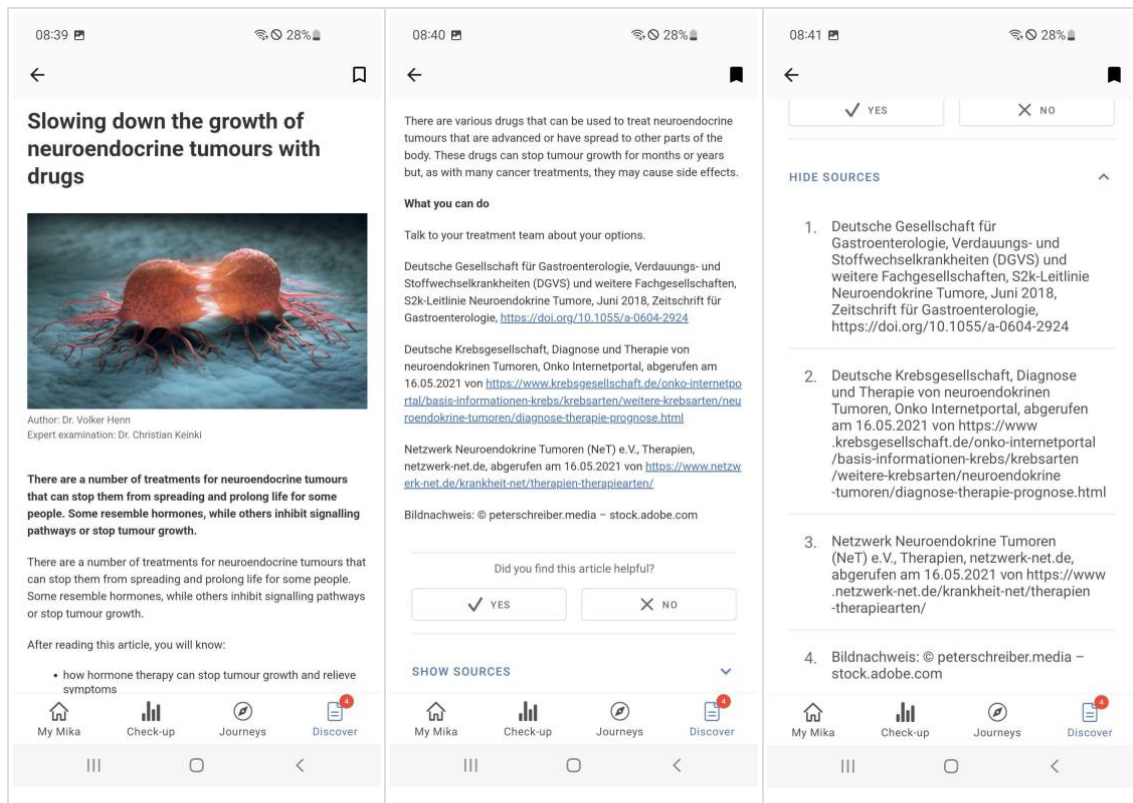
08:39

28%

Slowing down the growth of neuroendocrine tumours with drugs

Author: Dr. Volker Henn
Expert examination: Dr. Christian Keinki

There are a number of treatments for neuroendocrine tumours that can stop them from spreading and prolong life for some people. Some resemble hormones, while others inhibit signalling pathways or stop tumour growth.

There are a number of treatments for neuroendocrine tumours that can stop them from spreading and prolong life for some people. Some resemble hormones, while others inhibit signalling pathways or stop tumour growth.

After reading this article, you will know:

• how hormone therapy can stop tumour growth and relieve symptoms

My Mika Check-up Journeys Discover 4

08:40

28%

There are various drugs that can be used to treat neuroendocrine tumours that are advanced or have spread to other parts of the body. These drugs can stop tumour growth for months or years but, as with many cancer treatments, they may cause side effects.

What you can do

Talk to your treatment team about your options.

Deutsche Gesellschaft für Gastroenterologie, Verdauungs- und Stoffwechselkrankheiten (DGVS) und weitere Fachgesellschaften, S2k-Leitlinie Neuroendokrine Tumore, Juni 2018, Zeitschrift für Gastroenterologie, https://doi.org/10.1055/a-0604-2924

Deutsche Krebsgesellschaft, Diagnose und Therapie von neuroendokrinen Tumoren, Onko Internetportal, abgerufen am 16.05.2021 von https://www.krebsgesellschaft.de/onko-internetportal/basis-informationen-krebs/krebsarten/weitere-krebsarten/neuroendokrine-tumoren/diagnose-therapie-prognose.html

Netzwerk Neuroendokrine Tumoren (NeT) e.V., Therapien, netzwerk-net.de, abgerufen am 16.05.2021 von https://www.netzwerk-net.de/krankheit-net/therapien-therapiearten/

Bildnachweis: © peterschreiber.media – stock.adobe.com

Did you find this article helpful?

YES NO

SHOW SOURCES

My Mika Check-up Journeys Discover 4

08:41

28%

YES NO

HIDE SOURCES

1. Deutsche Gesellschaft für Gastroenterologie, Verdauungs- und Stoffwechselkrankheiten (DGVS) und weitere Fachgesellschaften, S2k-Leitlinie Neuroendokrine Tumore, Juni 2018, Zeitschrift für Gastroenterologie, https://doi.org/10.1055/a-0604-2924

2. Deutsche Krebsgesellschaft, Diagnose und Therapie von neuroendokrinen Tumoren, Onko Internetportal, abgerufen am 16.05.2021 von https://www.krebsgesellschaft.de/onko-internetportal/basis-informationen-krebs/krebsarten/weitere-krebsarten/neuroendokrine-tumoren/diagnose-therapie-prognose.html

3. Netzwerk Neuroendokrine Tumoren (NeT) e.V., Therapien, netzwerk-net.de, abgerufen am 16.05.2021 von https://www.netzwerk-net.de/krankheit-net/therapien-therapiearten/

4. Bildnachweis: © peterschreiber.media – stock.adobe.com

My Mika Check-up Journeys Discover 4